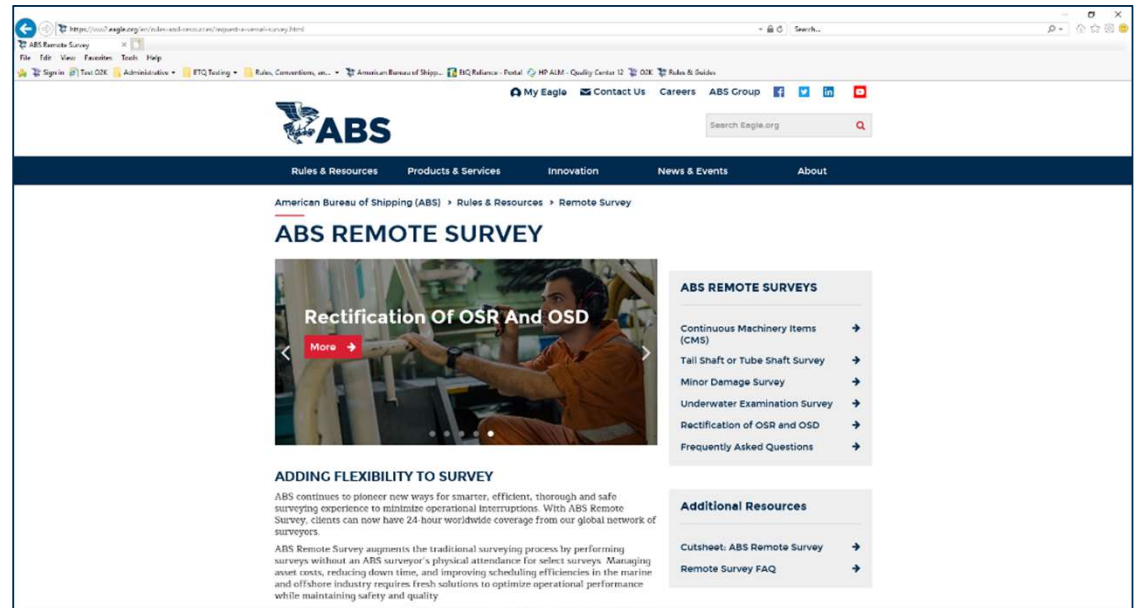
https://ww7.eagle.org/en/rules-and-resources/request-a-remote-survey.html
Search...
ABS Remote Survey
File Edit View Favorites Tools Help
Sign in Test O2K Administrative ETQ Testing Rules, Conventions, an... American Bureau of Shipp... EtQ Reliance - Portal HP ALM - Quality Center 12 O2K Rules & Guides

My Eagle Contact Us Careers ABS Group

ABS

Search Eagle.org

Rules & Resources Products & Services Innovation News & Events About

American Bureau of Shipping (ABS) > Rules & Resources > Remote Survey

ABS REMOTE SURVEY

Rectification Of OSR And OSD
More

ABS REMOTE SURVEYS
Continuous Machinery Items (CMS)
Tail Shaft or Tube Shaft Survey
Minor Damage Survey
Underwater Examination Survey
Rectification of OSR and OSD
Frequently Asked Questions

ADDING FLEXIBILITY TO SURVEY

ABS continues to pioneer new ways for smarter, efficient, thorough and safe surveying experience to minimize operational interruptions. With ABS Remote Survey, clients can now have 24-hour worldwide coverage from our global network of surveyors.

ABS Remote Survey augments the traditional surveying process by performing surveys without an ABS surveyor's physical attendance for select surveys. Managing asset costs, reducing down time, and improving scheduling efficiencies in the marine and offshore industry requires fresh solutions to optimize operational performance while maintaining safety and quality

Additional Resources
Cutsheet: ABS Remote Survey
Remote Survey FAQ